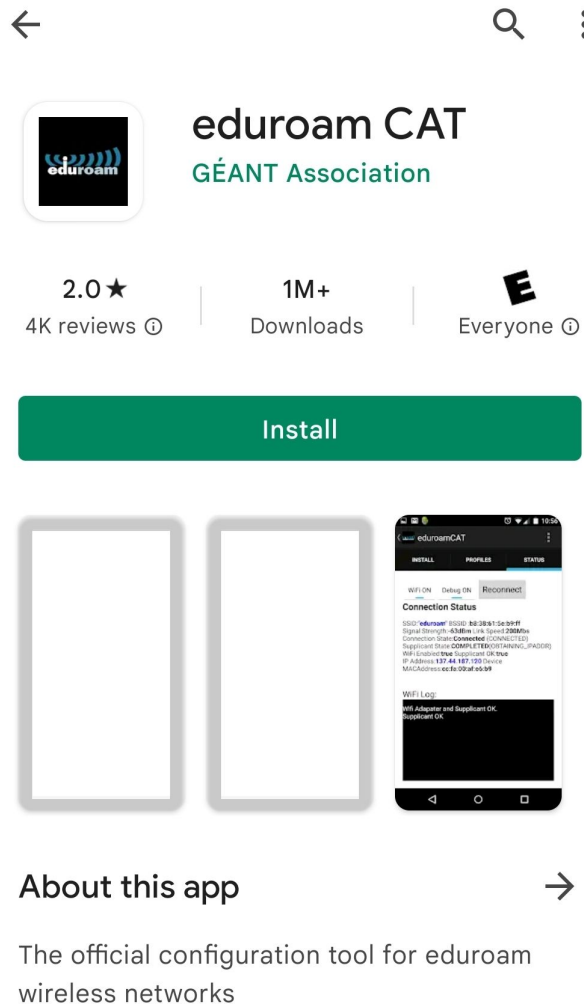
eduroam

eduroam CAT

GÉANT Association

2.0★
4K reviews ⓘ

1M+
Downloads

E
Everyone ⓘ

Install

eduroamCAT

INSTALL PROFILES STATUS

WiFi ON Debug ON Reconnect

Connection Status

SSID:"eduroam" BSSID: b8:38:61:5e:b9:ff
Signal Strength:-63dBm Link Speed:298Mbs
Connection State:Connected (CONNECTED)
Supplicant State:COMPLETED(OBTAINING_IPADDR)
WiFi Enabled:true Supplicant OK:true
IP Address:137.44.187.120 Device
MACAddress:cc:fa:00:af:eb:b9

WiFi Log:

Wifi Adapatar and Supplicant OK.
Supplicant OK

About this app

The official configuration tool for eduroam wireless networks